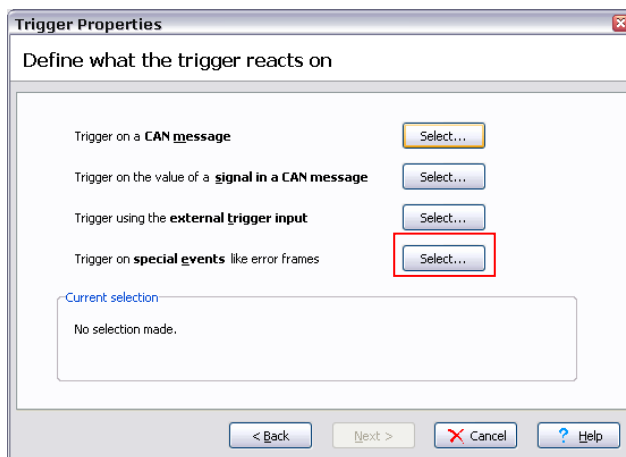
Trigger Properties

Define what the trigger reacts on

Trigger on a CAN message Select...

Trigger on the value of a signal in a CAN message Select...

Trigger using the external trigger input Select...

Trigger on special events like error frames Select...

Current selection

No selection made.

< Back Next > Cancel Help